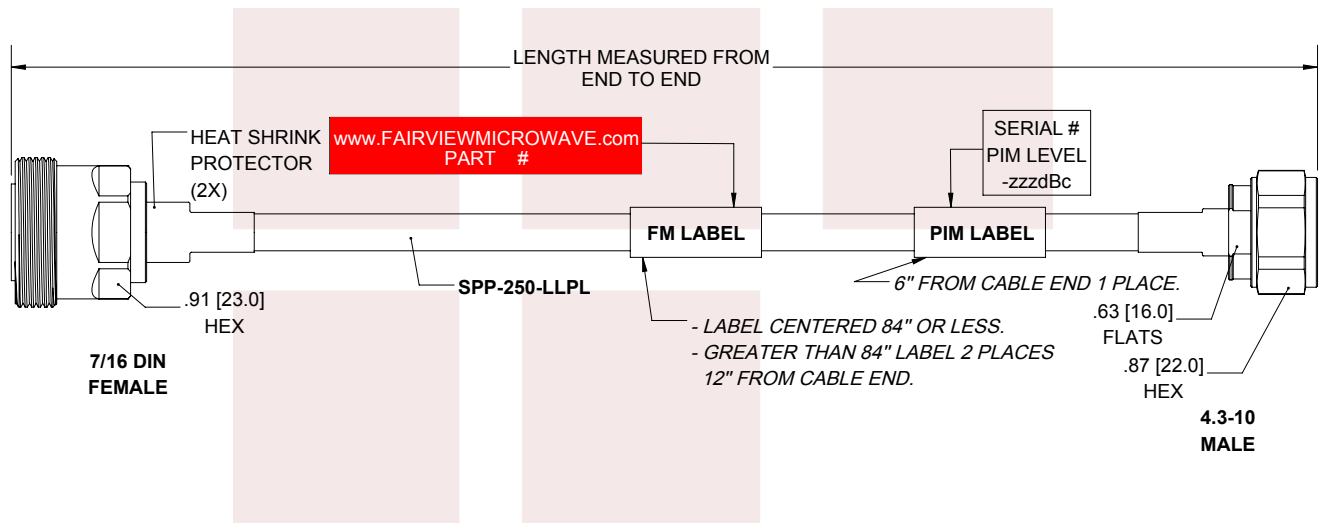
LENGTH MEASURED FROM END TO END

HEAT SHRINK PROTECTOR (2X)

www.FAIRVIEWMICROWAVE.com
PART #

SERIAL #
PIM LEVEL
-zzzdBc

FM LABEL

PIM LABEL

6" FROM CABLE END 1 PLACE.

.91 [23.0]
HEX

SPP-250-LLPL

- LABEL CENTERED 84" OR LESS.
- GREATER THAN 84" LABEL 2 PLACES 12" FROM CABLE END.

.63 [16.0]
FLATS

.87 [22.0]
HEX

7/16 DIN
FEMALE

4.3-10
MALE